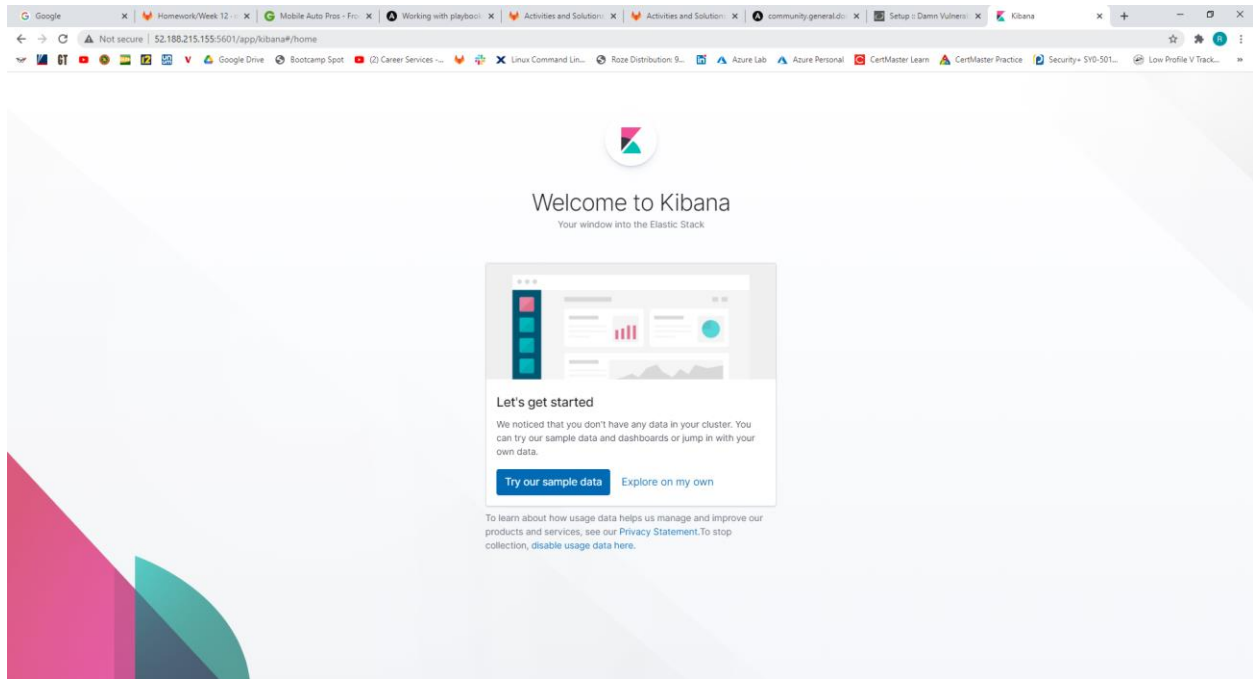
G Google × | Homework/Week 12 - × | Mobile Auto Pros - Fro × | Working with playbook × | Activities and Solution × | Activities and Solution × | community.general.do × | Setup :: Damn Vulnera × | Kibana ×

Not secure | 52.188.215.155:5601/app/kibana#/home

GT V Google Drive Bootcamp Spot (2) Career Services -... Linux Command Lin... Roze Distribution: 9... Azure Lab Azure Personal CertMaster Learn CertMaster Practice Security+ SY0-501... Low Profile V Track...

Welcome to Kibana

Your window into the Elastic Stack

Let's get started

We noticed that you don't have any data in your cluster. You can try our sample data and dashboards or jump in with your own data.

Try our sample data Explore on my own

To learn about how usage data helps us manage and improve our products and services, see our Privacy Statement.To stop collection, disable usage data here.